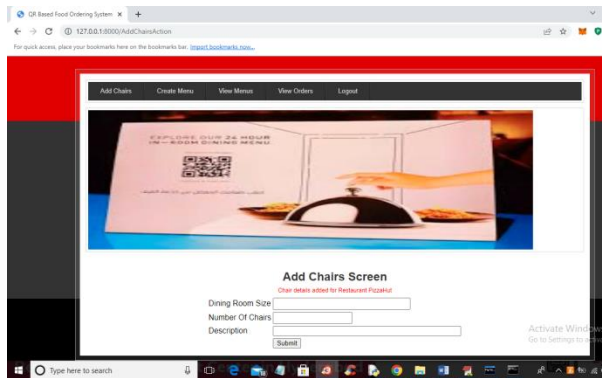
QR Based Food Ordering System ×  +

← → C ⓘ 127.0.0.1:8000/AddChairsAction

For quick access, place your bookmarks here on the bookmarks bar. Import bookmarks now...

Add Chairs  Create Menu  View Menus  View Orders  Logout

EXPLORE OUR 24 HOUR IN-ROOM DINING MENU

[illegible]

Add Chairs Screen

Chair details added for Restaurant PizzaHut

Dining Room Size

Number Of Chairs

Description

Submit

Activate Windows
Go to Settings to activate Windows.

Type here to search